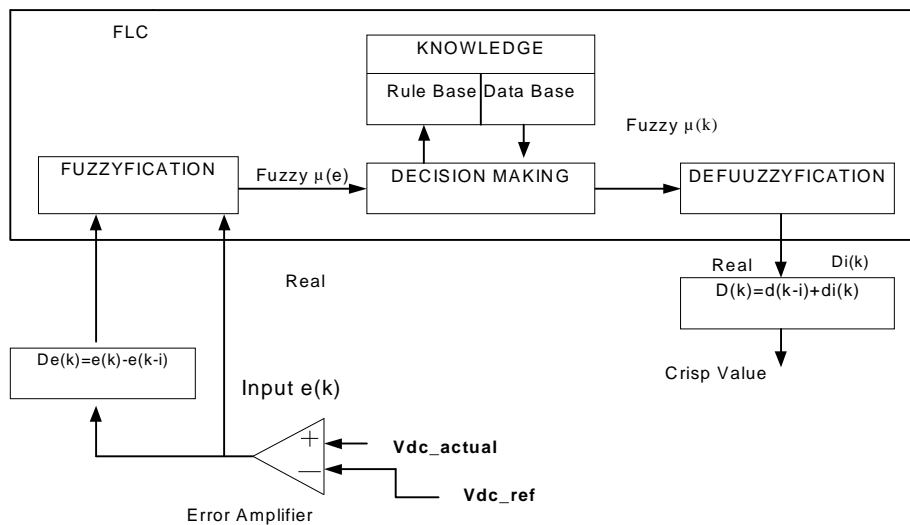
FLC

KNOWLEDGE

Rule Base

Data Base

Fuzzy $\mu(k)$

FUZZYFICATION

Fuzzy $\mu(e)$

DECISION MAKING

DEFUUZZYFICATION

Real

Real

Di(k)

D(k)=d(k-i)+di(k)

De(k)=e(k)-e(k-i)

Crisp Value

Input e(k)

+

—

Vdc_actual

Vdc_ref

Error Amplifier